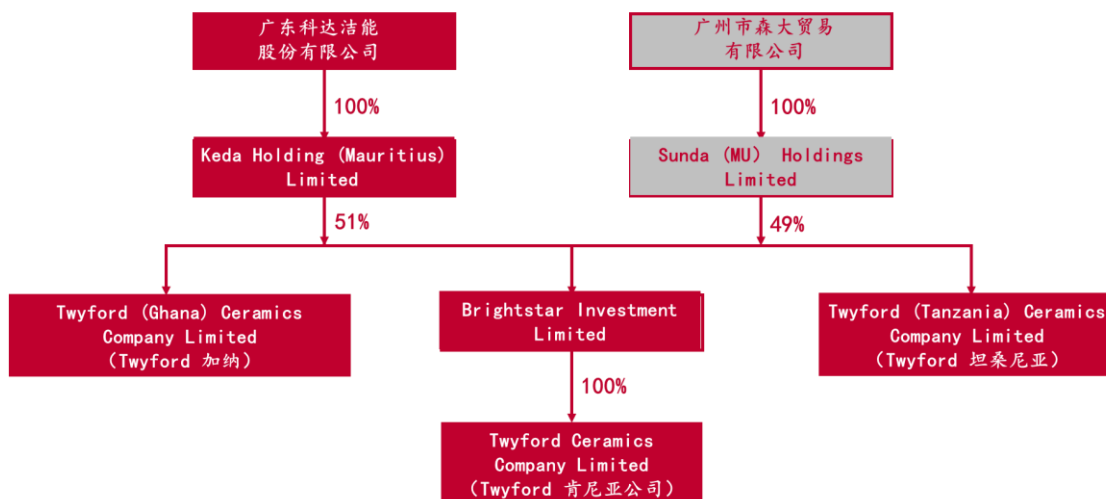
广东科达洁能股份有限公司

广州市森大贸易有限公司

100%

100%

Keda Holding (Mauritius) Limited

Sunda (MU) Holdings Limited

51%

49%

Twyford (Ghana) Ceramics Company Limited (Twyford 加纳)

Brightstar Investment Limited

Twyford (Tanzania) Ceramics Company Limited (Twyford 坦桑尼亚)

100%

Twyford Ceramics Company Limited (Twyford 肯尼亚公司)